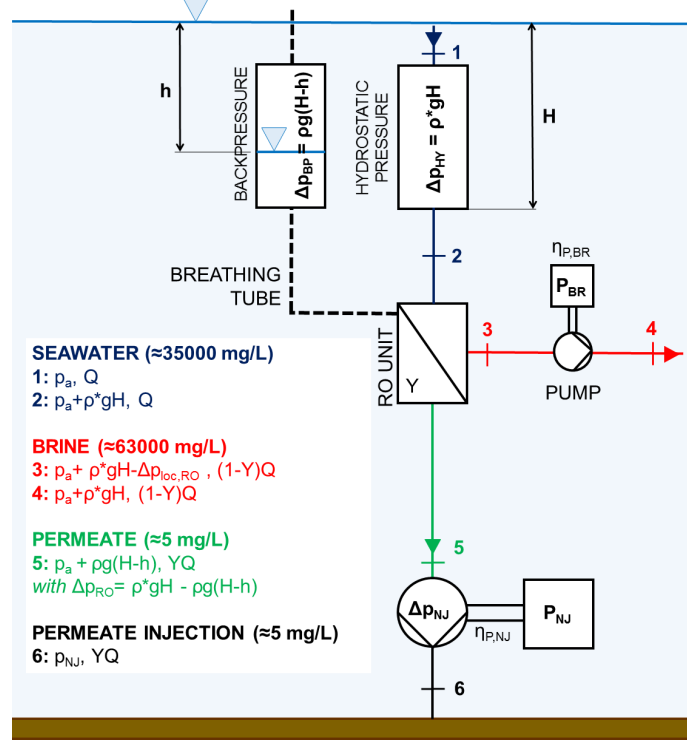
h

BACKPRESSURE

$\Delta p_{BP} = \rho g(H-h)$

HYDROSTATIC PRESSURE

$\Delta p_{HY} = \rho^* gH$

1

H

2

$\eta_{P,BR}$

$P_{BR}$

BREATHING TUBE

RO UNIT

Y

3

4

PUMP

SEAWATER (≈35000 mg/L)
1: $p_a$, Q
2: $p_a+\rho^*gH$, Q

BRINE (≈63000 mg/L)
3: $p_a+\rho^*gH-\Delta p_{loc,RO}$ , (1-Y)Q
4: $p_a+\rho^*gH$, (1-Y)Q

PERMEATE (≈5 mg/L)
5: $p_a + \rho g(H-h)$, YQ
with $\Delta p_{RO}= \rho^*gH - \rho g(H-h)$

PERMEATE INJECTION (≈5 mg/L)
6: $p_{NJ}$, YQ

5

$\Delta p_{NJ}$

$P_{NJ}$

$\eta_{P,NJ}$

6